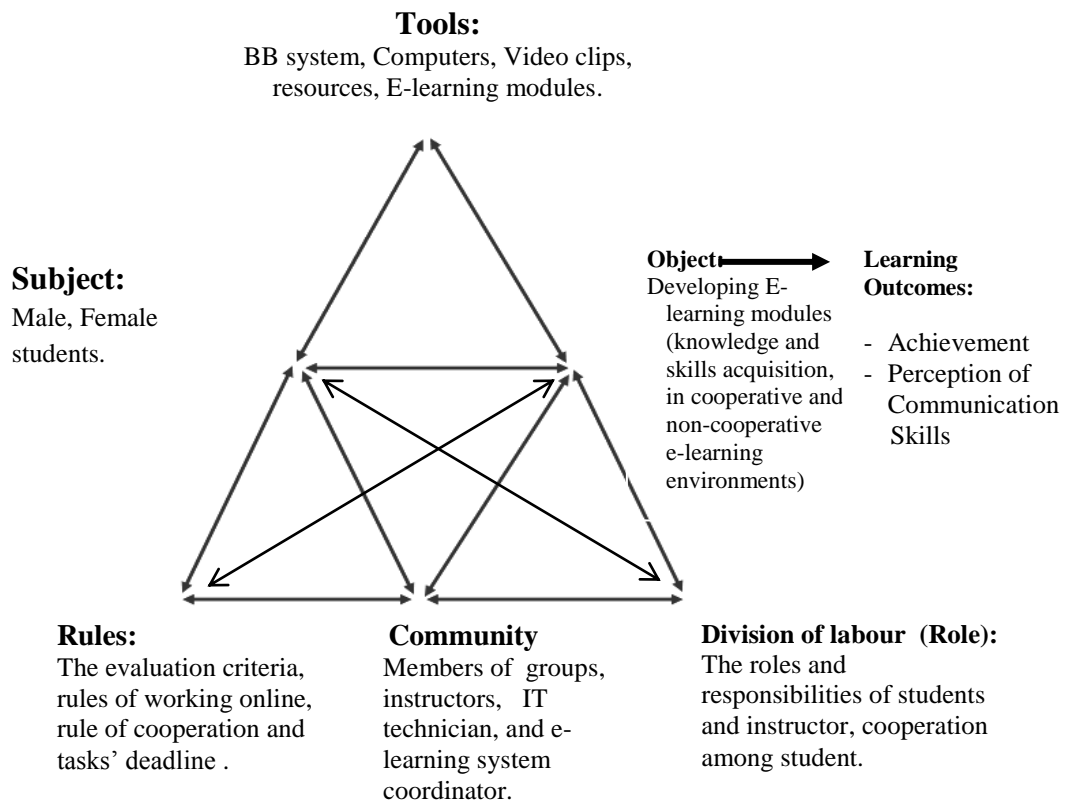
**Tools:**
BB system, Computers, Video clips, resources, E-learning modules.

**Subject:**
Male, Female students.

**Object**
Developing E-learning modules (knowledge and skills acquisition, in cooperative and non-cooperative e-learning environments)

**Learning Outcomes:**
- Achievement
- Perception of Communication Skills

**Rules:**
The evaluation criteria, rules of working online, rule of cooperation and tasks' deadline .

**Community**
Members of groups, instructors, IT technician, and e-learning system coordinator.

**Division of labour (Role):**
The roles and responsibilities of students and instructor, cooperation among student.